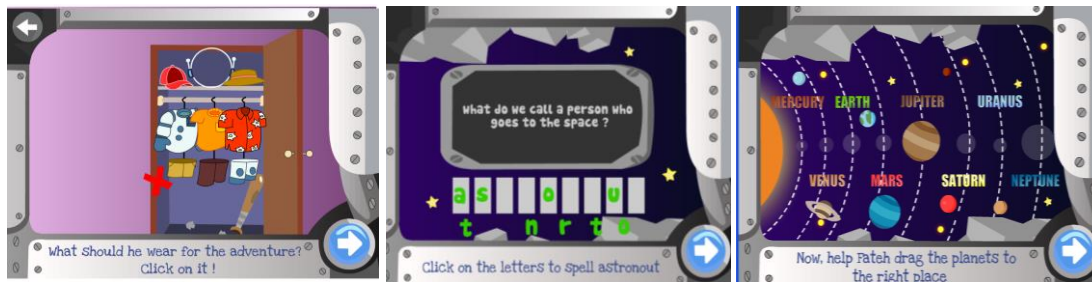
What Should he wear for the adventure? Click on it !

What do we call a person who goes to the space ?

a s o u

t n r t e

Click on the letters to spell astronout

MERCURY EARTH JUPITER URANUS

VENUS MARS SATURN NEPTUNE

Now, help Fateh drag the planets to the right place